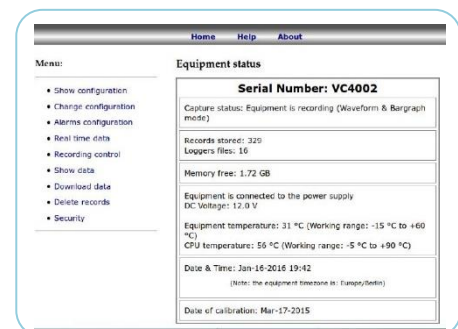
Home Help About

Menu:

- Show configuration
- Change configuration
- Alarms configuration
- Real time data
- Recording control
- Show data
- Download data
- Delete records
- Security

Equipment status

| Serial Number: VC4002 |
|---|
| Capture status: Equipment is recording (Waveform & Bargraph mode) |
| Records stored: 329<br>Loggers files: 16 |
| Memory free: 1.72 GB |
| Equipment is connected to the power supply<br>DC Voltage: 12.0 V<br><br>Equipment temperature: 31 °C (Working range: -15 °C to +60 °C)<br>CPU temperature: 56 °C (Working range: -5 °C to +90 °C) |
| Date & Time: Jan-16-2016 19:42<br>(Note: the equipment timezone is: Europe/Berlin) |
| Date of calibration: Mar-17-2015 |